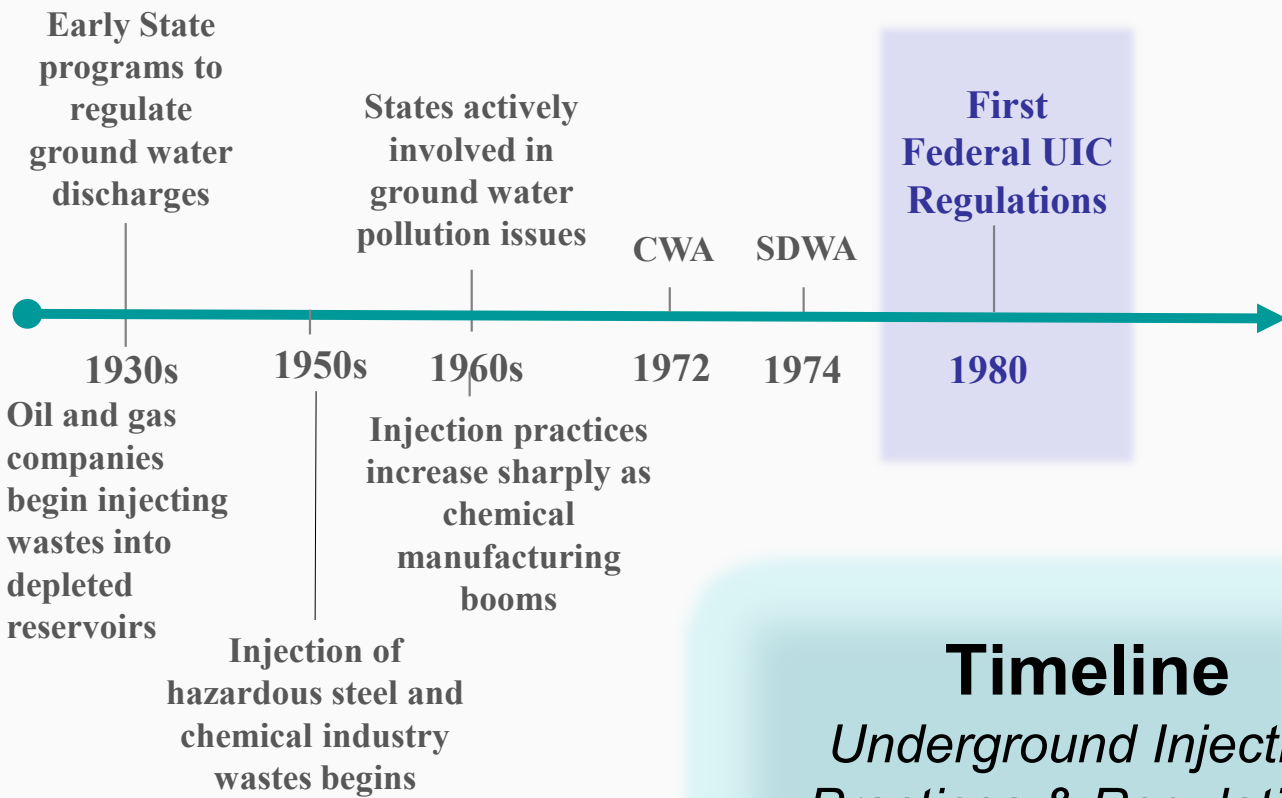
Early State programs to regulate ground water discharges

States actively involved in ground water pollution issues

First Federal UIC Regulations

CWA

SDWA

1930s

1950s

1960s

1972

1974

1980

Oil and gas companies begin injecting wastes into depleted reservoirs

Injection practices increase sharply as chemical manufacturing booms

Injection of hazardous steel and chemical industry wastes begins

Timeline

Underground Injecti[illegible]

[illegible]